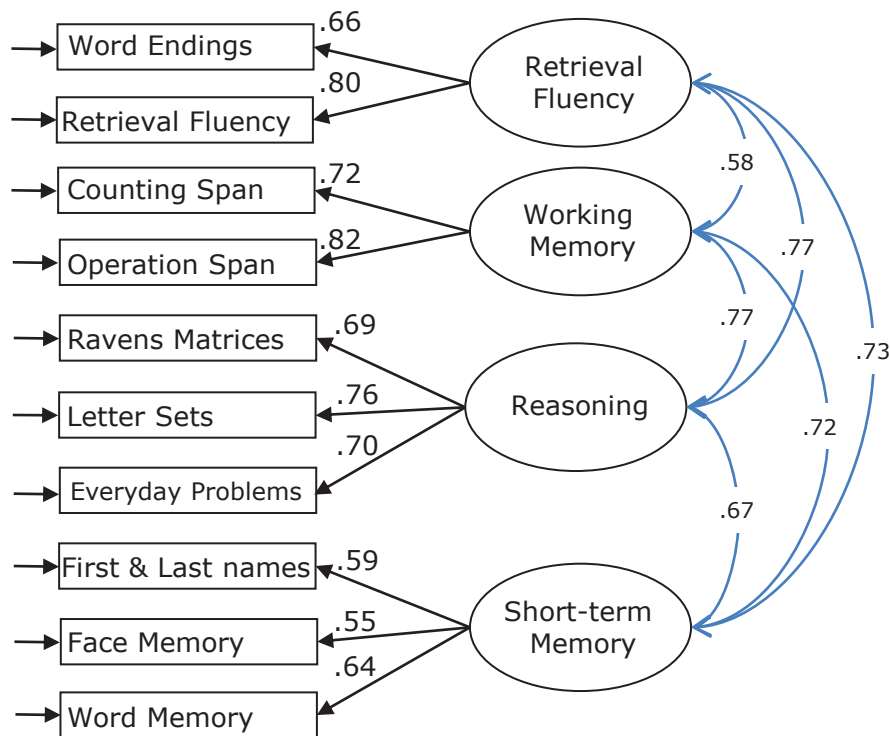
Word Endings
.66
Retrieval Fluency
.80
Retrieval Fluency

Counting Span
.72
Operation Span
.82
Working Memory

Ravens Matrices
.69
Letter Sets
.76
Everyday Problems
.70
Reasoning

First & Last names
.59
Face Memory
.55
Word Memory
.64
Short-term Memory

.58
.77
.73
.77
.72
.67